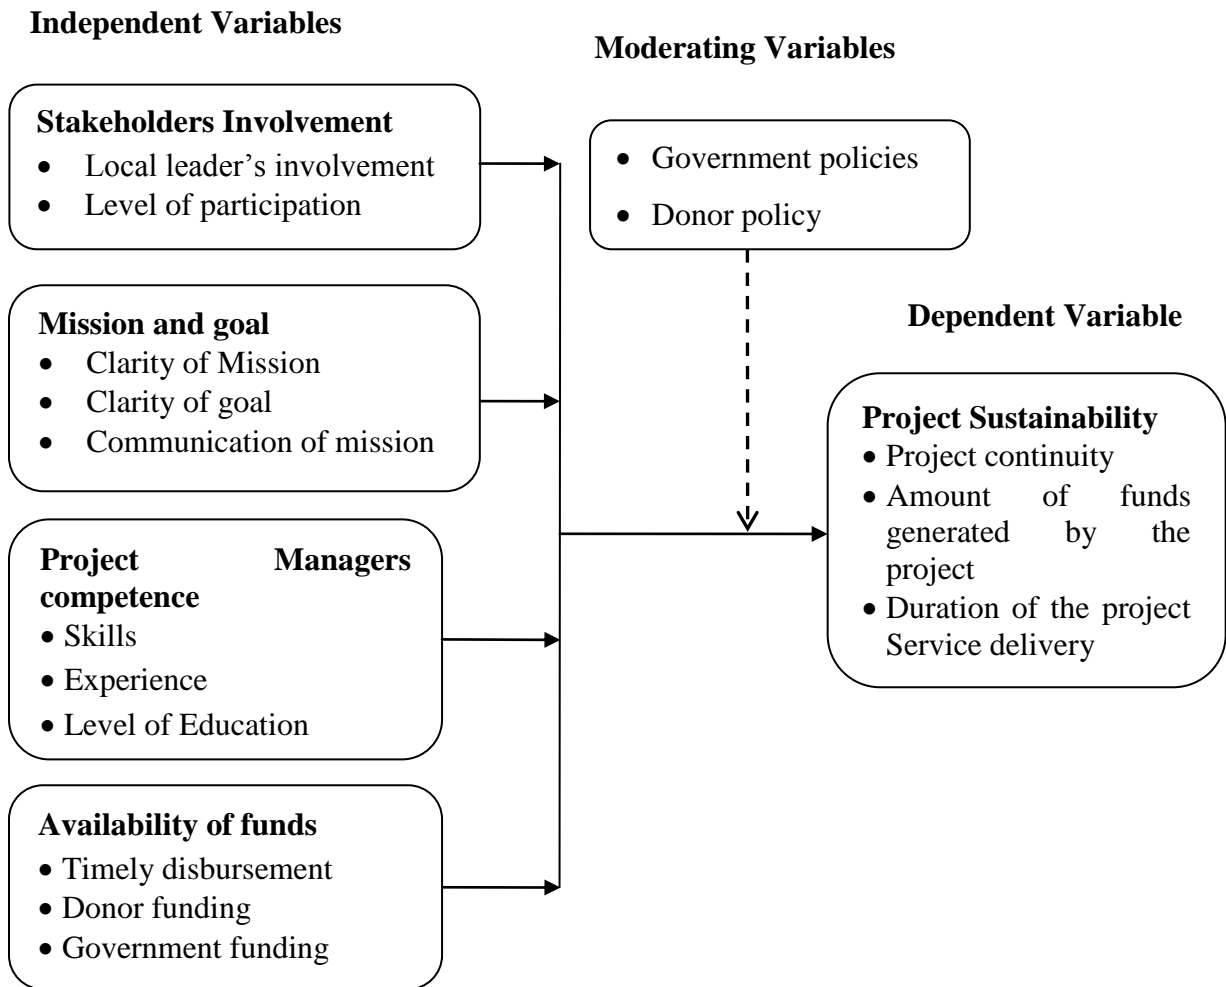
**Independent Variables**

**Moderating Variables**

**Stakeholders Involvement**
- Local leader’s involvement
- Level of participation

- Government policies
- Donor policy

**Dependent Variable**

**Mission and goal**
- Clarity of Mission
- Clarity of goal
- Communication of mission

**Project Sustainability**
- Project continuity
- Amount of funds generated by the project
- Duration of the project Service delivery

**Project Managers competence**
- Skills
- Experience
- Level of Education

**Availability of funds**
- Timely disbursement
- Donor funding
- Government funding